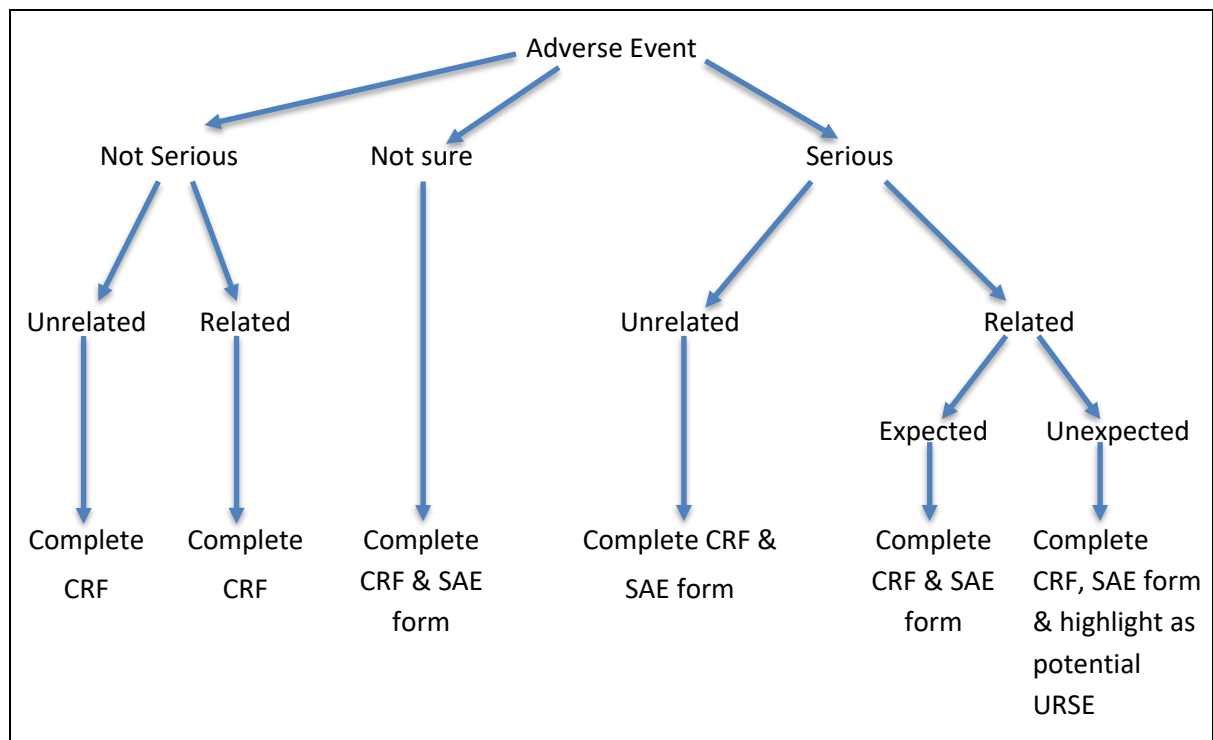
Adverse Event

Not Serious

Not sure

Serious

Unrelated

Related

Unrelated

Related

Expected

Unexpected

Complete CRF

Complete CRF

Complete CRF & SAE form

Complete CRF & SAE form

Complete CRF & SAE form

Complete CRF, SAE form & highlight as potential URSE